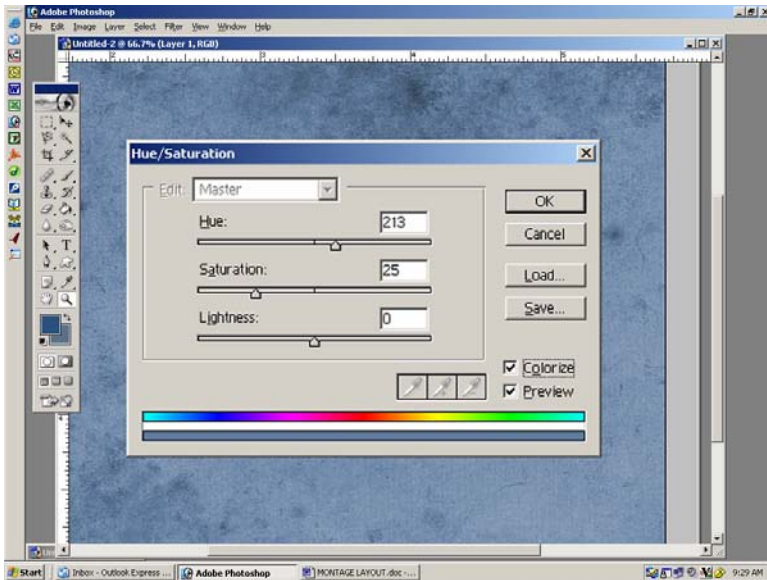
Adobe Photoshop
File Edit Image Layer Select Filter View Window Help
Untitled-2 @ 66.7% (Layer 1, RGB)
Hue/Saturation
Edit: Master
Hue: 213
Saturation: 25
Lightness: 0
OK
Cancel
Load...
Save...
Colorize
Preview
Start
Inbox - Outlook Express ...
Adobe Photoshop
MONTAGE LAYOUT.doc - ...
9:29 AM